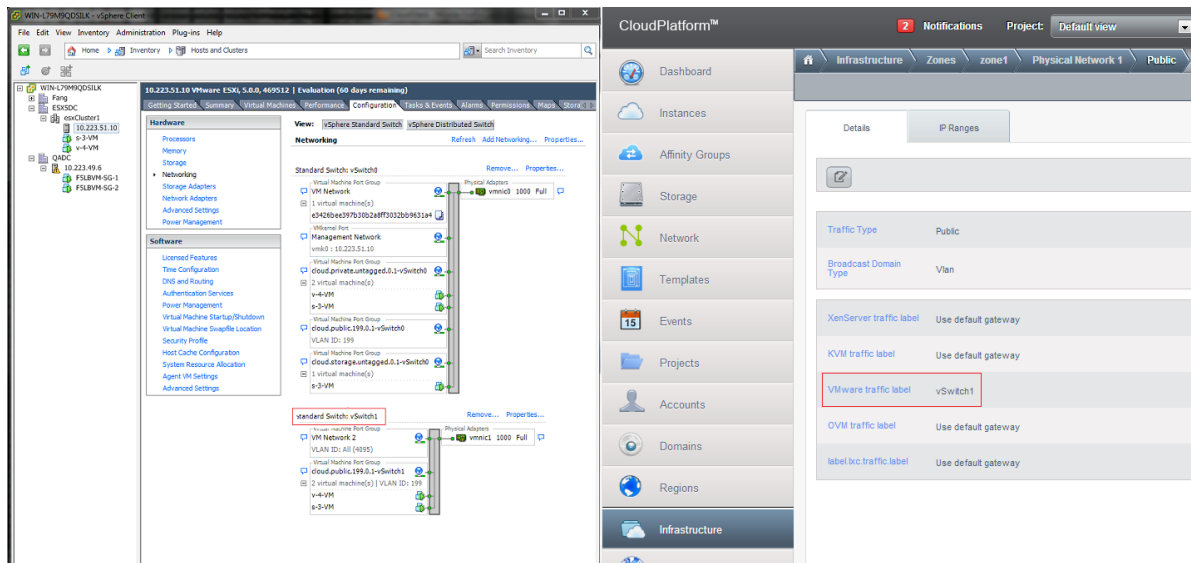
WIN-L79M9QDSILK - vSphere Client

File Edit View Inventory Administration Plug-ins Help

Home Inventory Hosts and Clusters

Search Inventory

WIN-L79M9QDSILK
Fang
ESXSDC
esxCluster1
10.223.51.10
s-3-VM
v-4-VM
QADC
10.223.49.6
FSLBVM-SG-1
FSLBVM-SG-2

10.223.51.10 VMware ESXi, 5.0.0, 469512 | Evaluation (60 days remaining)

Getting Started Summary Virtual Machines Performance Configuration Tasks & Events Alarms Permissions Maps Stora

Hardware
Processors
Memory
Storage
Networking
Storage Adapters
Network Adapters
Advanced Settings
Power Management

Software
Licensed Features
Time Configuration
DNS and Routing
Authentication Services
Power Management
Virtual Machine Startup/Shutdown
Virtual Machine Swapfile Location
Security Profile
Host Cache Configuration
System Resource Allocation
Agent VM Settings
Advanced Settings

View: vSphere Standard Switch vSphere Distributed Switch

Networking Refresh Add Networking... Properties...

Standard Switch: vSwitch0 Remove... Properties...

Virtual Machine Port Group
VM Network
1 virtual machine(s)
e3426bee397b30b2e8ff3032bb9631a4
VMkernel Port
Management Network
vmk0 : 10.223.51.10
Virtual Machine Port Group
cloud.private.untagged.0.1-vSwitch0
2 virtual machine(s)
v-4-VM
s-3-VM
Virtual Machine Port Group
cloud.public.199.0.1-vSwitch0
VLAN ID: 199
Virtual Machine Port Group
cloud.storage.untagged.0.1-vSwitch0
1 virtual machine(s)
s-3-VM

Physical Adapters
vmnic0 1000 Full

Standard Switch: vSwitch1 Remove... Properties...

Virtual Machine Port Group
VM Network 2
VLAN ID: All (4095)
Virtual Machine Port Group
cloud.public.199.0.1-vSwitch1
2 virtual machine(s) | VLAN ID: 199
v-4-VM
s-3-VM

Physical Adapters
vmnic1 1000 Full

CloudPlatform™

2 Notifications Project: Default view

Infrastructure Zones zone1 Physical Network 1 Public

Dashboard
Instances
Affinity Groups
Storage
Network
Templates
Events
Projects
Accounts
Domains
Regions
Infrastructure

Details IP Ranges

| | |
|---|---|
| Traffic Type | Public |
| Broadcast Domain Type | Vlan |
| XenServer traffic label | Use default gateway |
| KVM traffic label | Use default gateway |
| VMware traffic label | vSwitch1 |
| OVM traffic label | Use default gateway |
| label.lxc.traffic.label | Use default gateway |